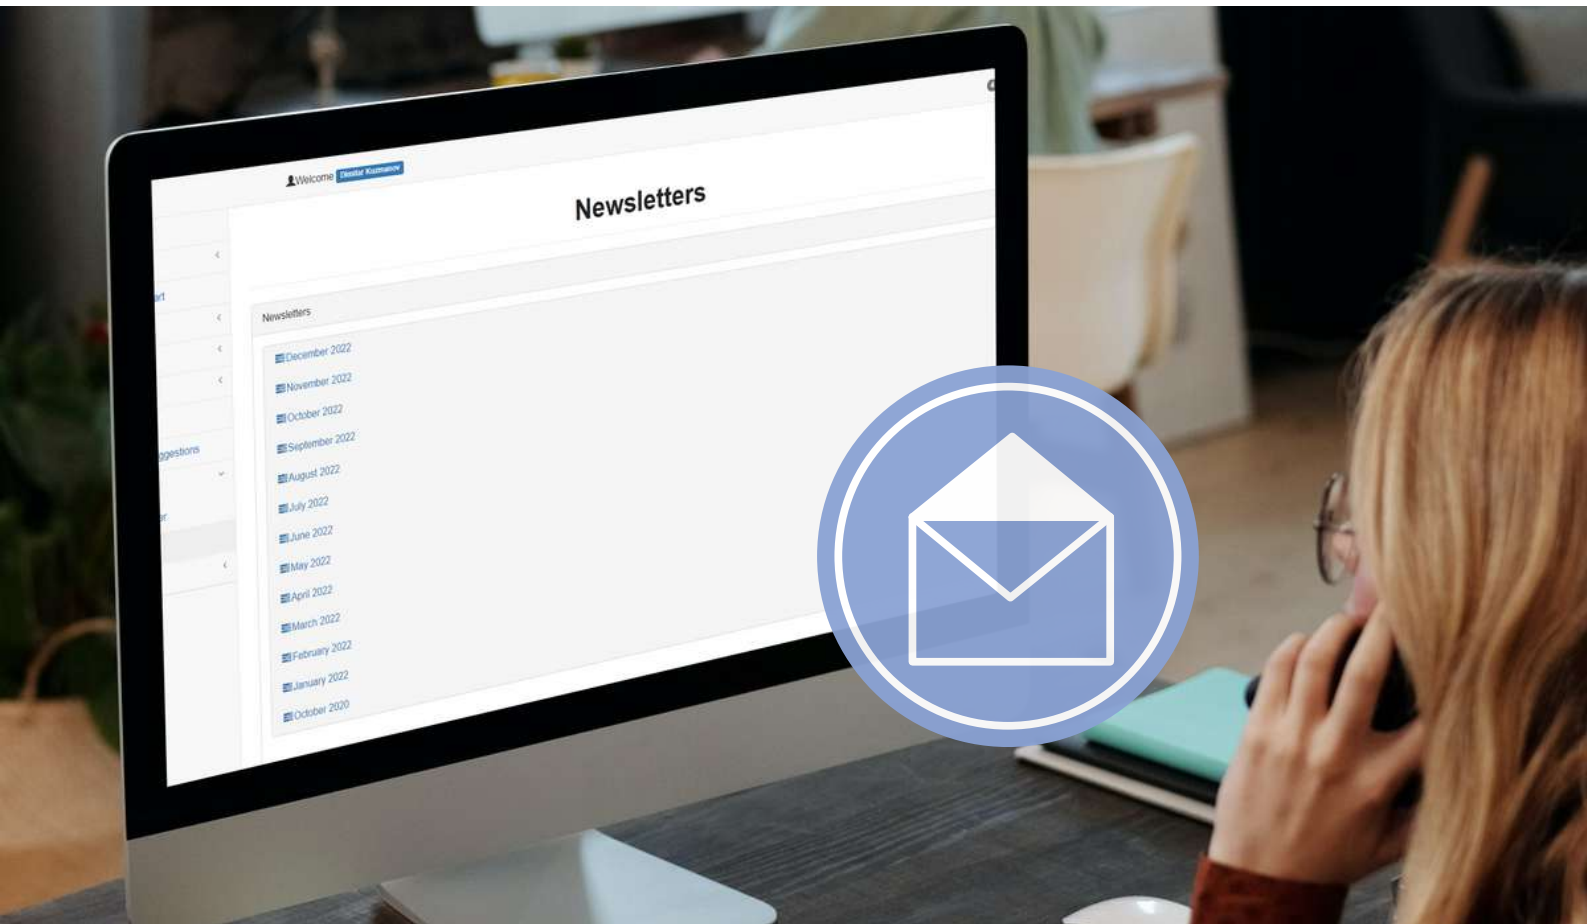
Welcome Dimitar Kuzmanov

Newsletters

art

ggestions

r

Newsletters

December 2022
November 2022
October 2022
September 2022
August 2022
July 2022
June 2022
May 2022
April 2022
March 2022
February 2022
January 2022
October 2020